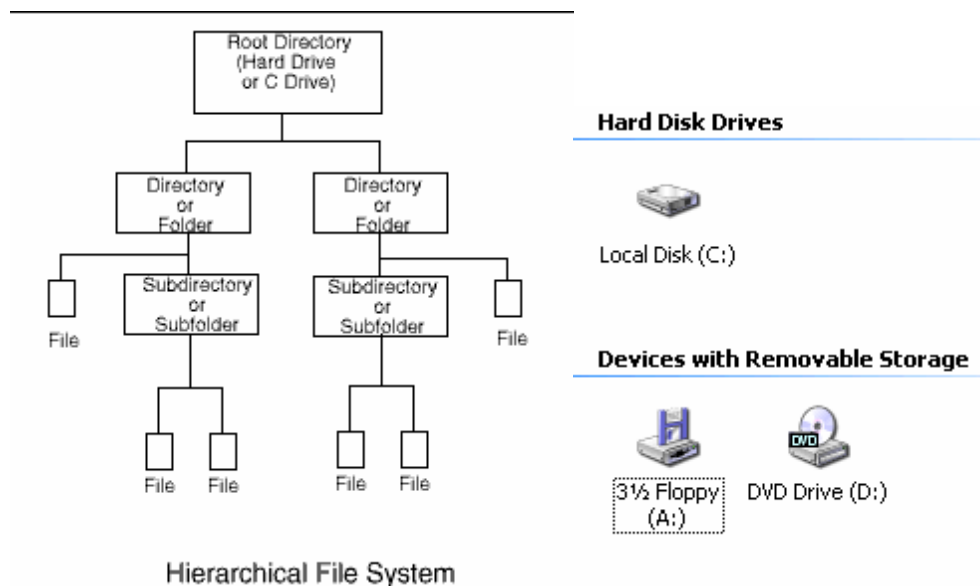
Root Directory (Hard Drive or C Drive)

Directory or Folder

Directory or Folder

File

Subdirectory or Subfolder

Subdirectory or Subfolder

File

File

File

File

File

Hierarchical File System

Hard Disk Drives

Local Disk (C:)

Devices with Removable Storage

DVD

3½ Floppy (A:)

DVD Drive (D:)